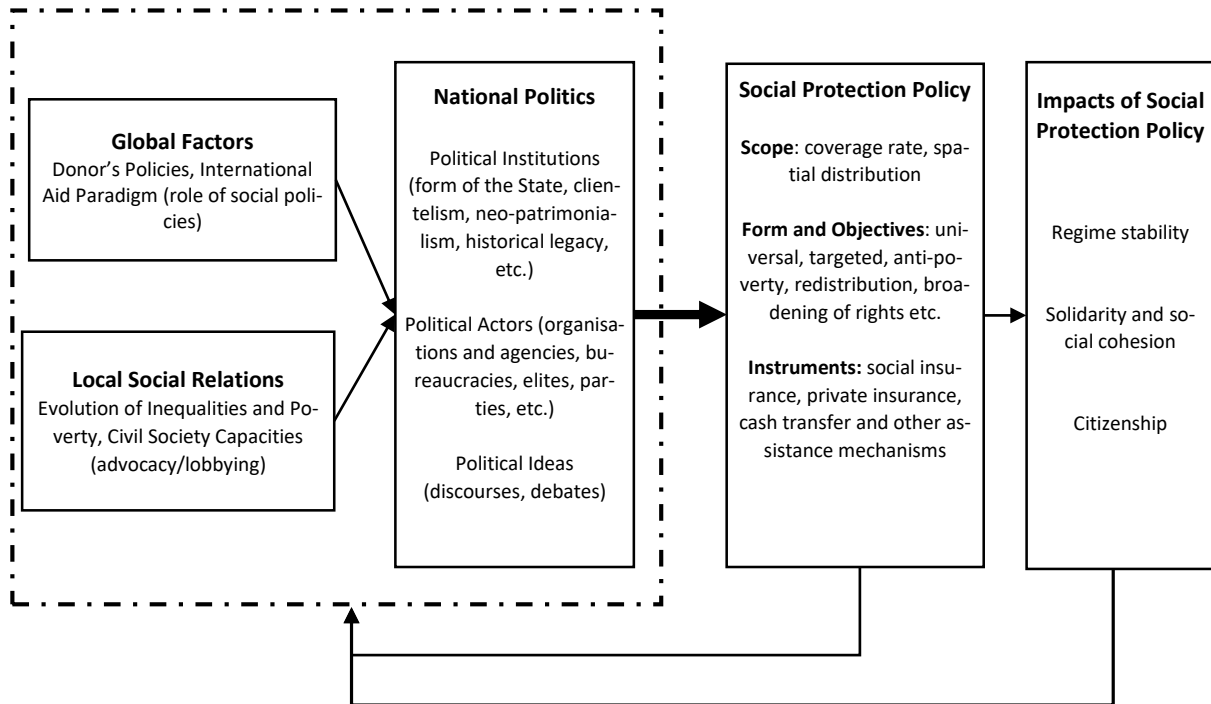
**Global Factors**
Donor's Policies, International Aid Paradigm (role of social policies)

**Local Social Relations**
Evolution of Inequalities and Poverty, Civil Society Capacities (advocacy/lobbying)

**National Politics**

Political Institutions (form of the State, clientelism, neo-patrimonialism, historical legacy, etc.)

Political Actors (organisations and agencies, bureaucracies, elites, parties, etc.)

Political Ideas (discourses, debates)

**Social Protection Policy**

**Scope**: coverage rate, spatial distribution

**Form and Objectives**: universal, targeted, anti-poverty, redistribution, broadening of rights etc.

**Instruments:** social insurance, private insurance, cash transfer and other assistance mechanisms

**Impacts of Social Protection Policy**

Regime stability

Solidarity and social cohesion

Citizenship